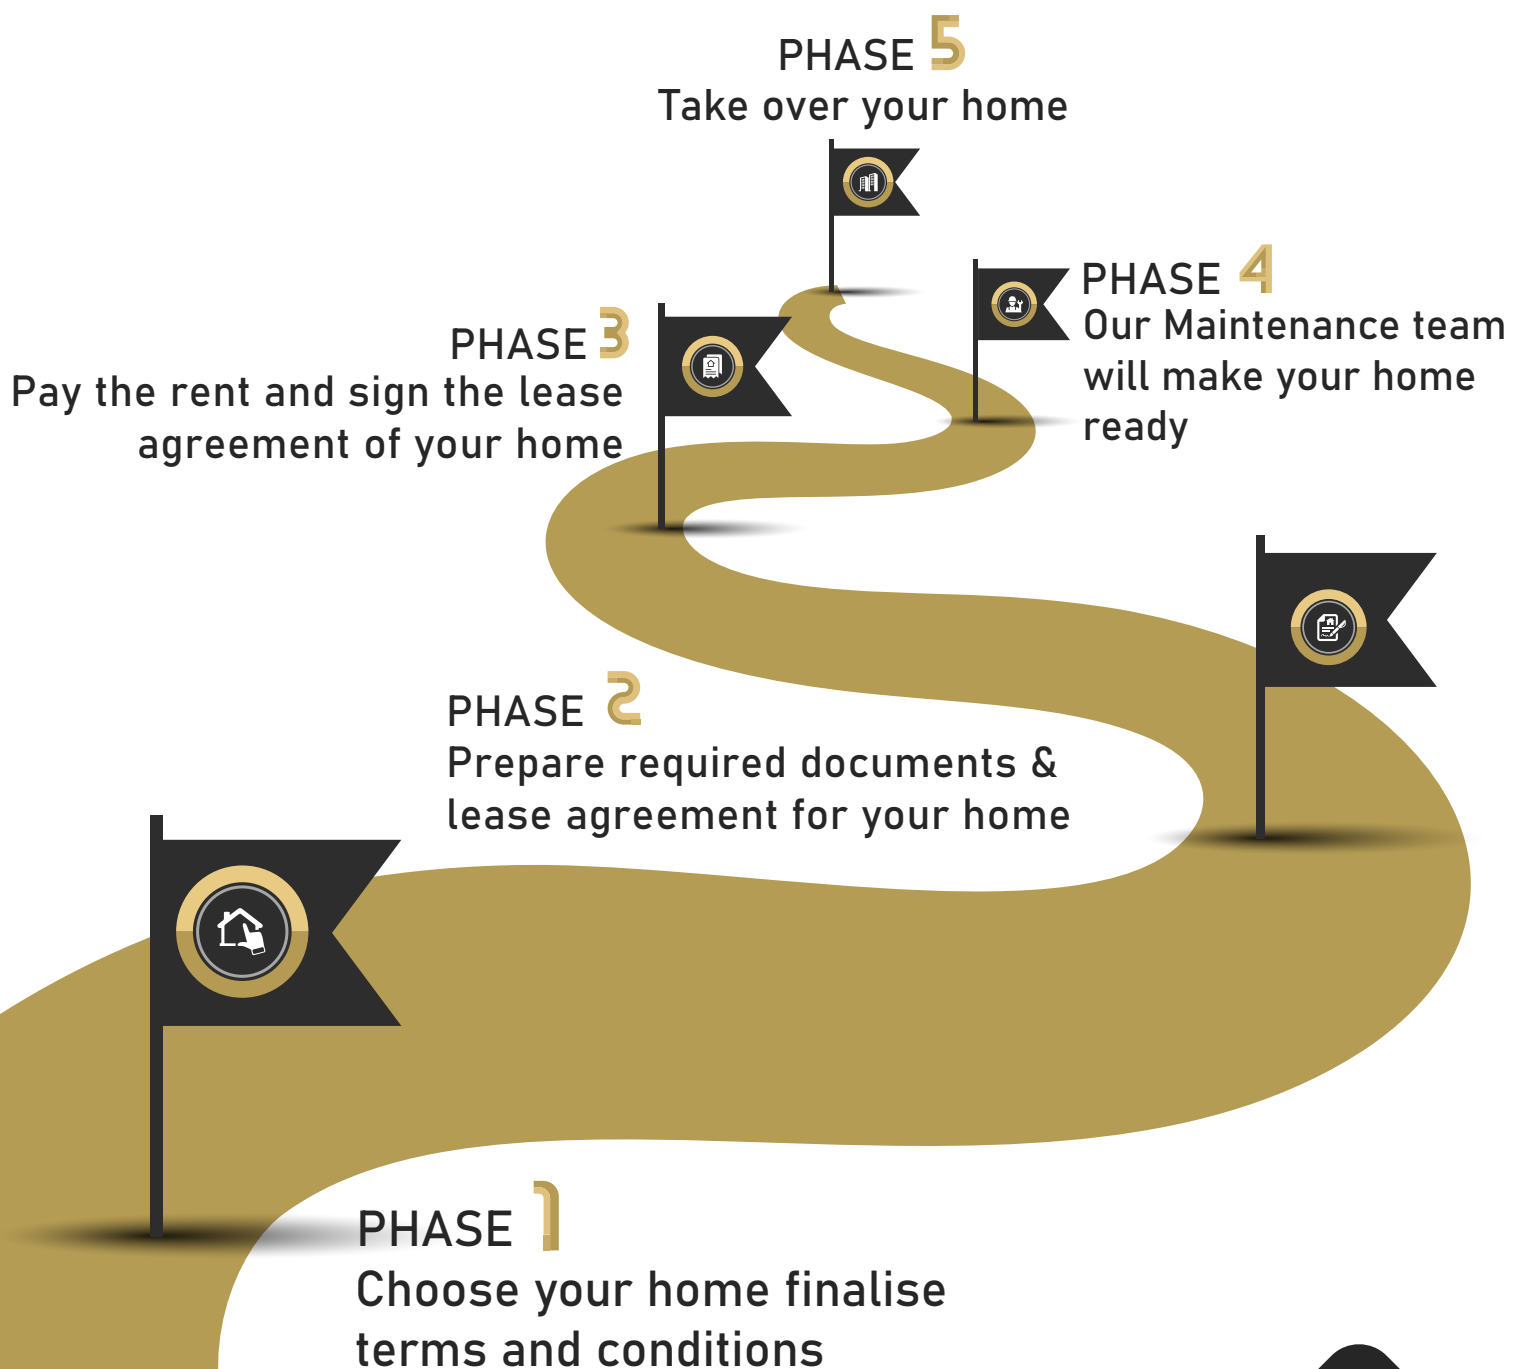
PHASE 5
Take over your home

PHASE 4
Our Maintenance team will make your home ready

PHASE 3
Pay the rent and sign the lease agreement of your home

PHASE 2
Prepare required documents & lease agreement for your home

PHASE 1
Choose your home finalise terms and conditions